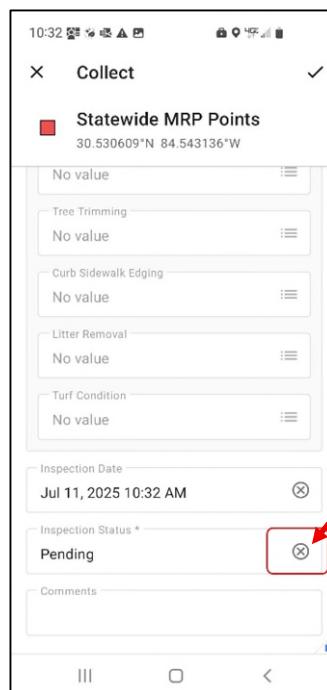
10:32

Collect

Statewide MRP Points
30.530609°N 84.543136°W

No value

Tree Trimming
No value

Curb Sidewalk Edging
No value

Litter Removal
No value

Turf Condition
No value

Inspection Date
Jul 11, 2025 10:32 AM

Inspection Status *
Pending

Comments